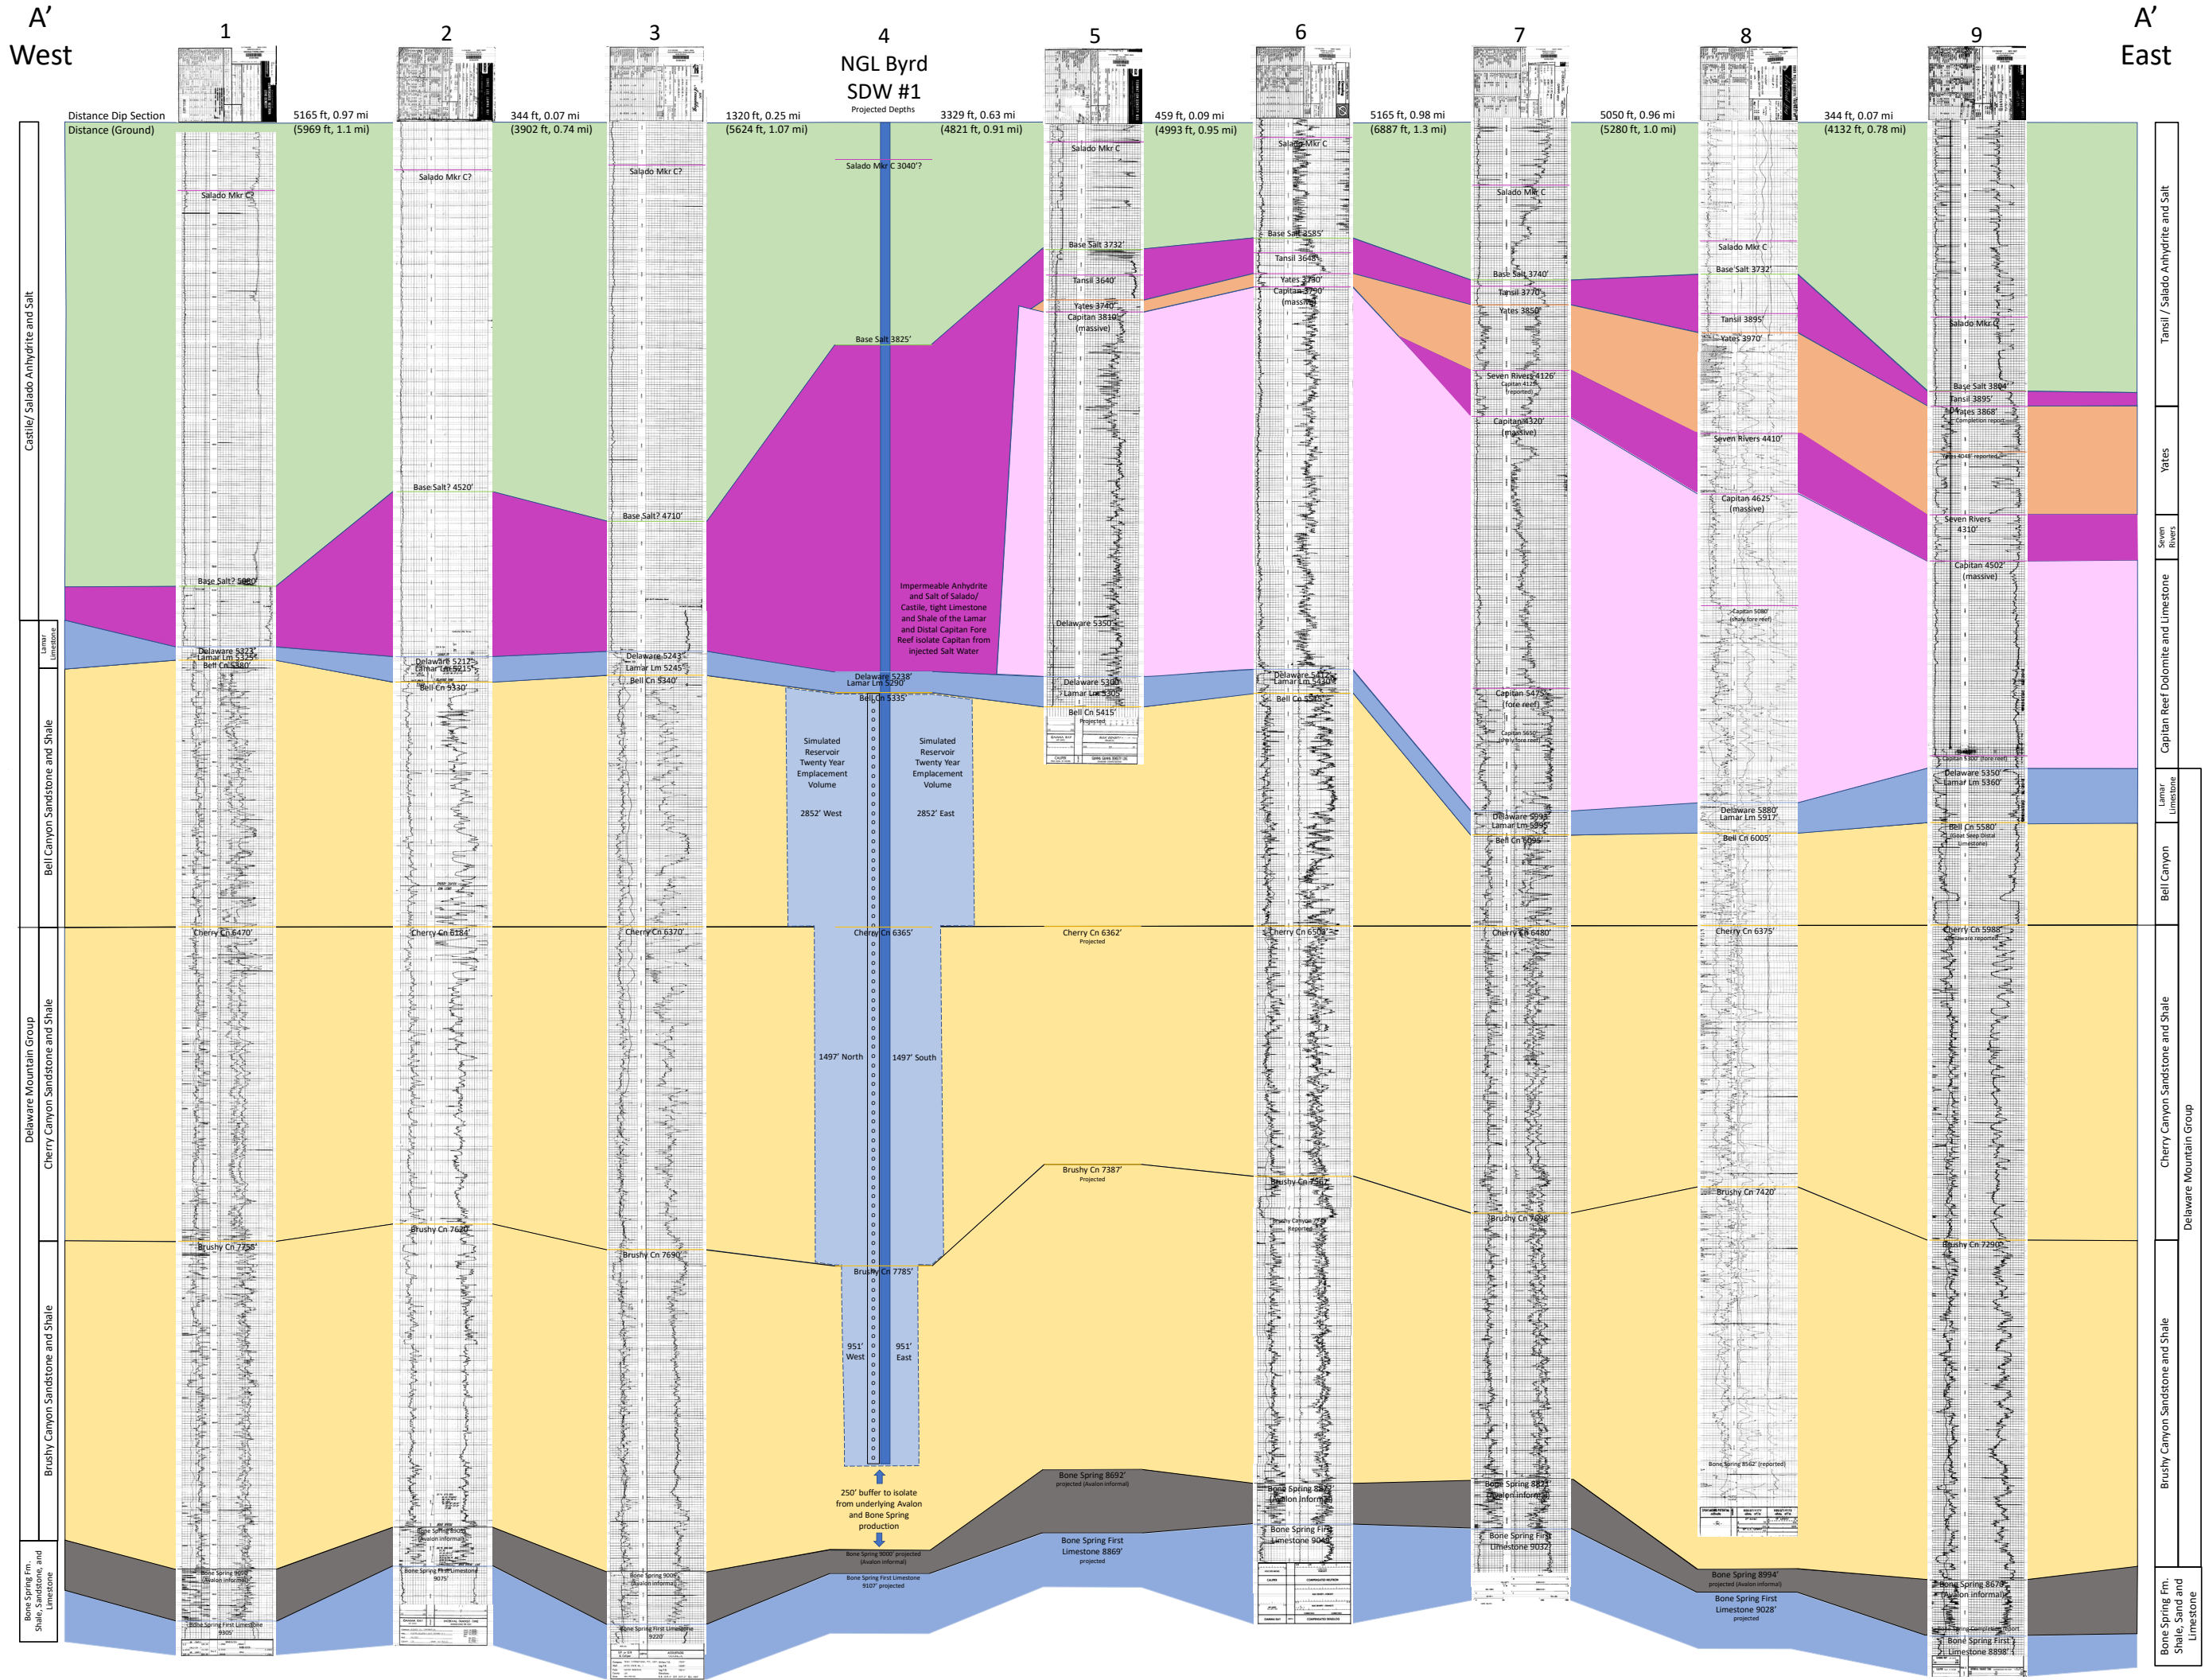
A'
West

1

2

3

4
NGL Byrd
SDW #1
Projected Depths

5

6

7

8

9

A'
East

Distance Dip Section
Distance (Ground)

5165 ft, 0.97 mi
(5969 ft, 1.1 mi)

344 ft, 0.07 mi
(3902 ft, 0.74 mi)

1320 ft, 0.25 mi
(5624 ft, 1.07 mi)

3329 ft, 0.63 mi
(4821 ft, 0.91 mi)

459 ft, 0.09 mi
(4993 ft, 0.95 mi)

5165 ft, 0.98 mi
(6887 ft, 1.3 mi)

5050 ft, 0.96 mi
(5280 ft, 1.0 mi)

344 ft, 0.07 mi
(4132 ft, 0.78 mi)

Castile/ Salado Anhydrite and Salt

Lamar Limestone

Bell Canyon Sandstone and Shale

Delaware Mountain Group

Cherry Canyon Sandstone and Shale

Brushy Canyon Sandstone and Shale

Bone Spring Fm. Shale, Sandstone, and Limestone

Salado Mkr C?
Base Salt? 5080'
Delaware 5323'
Lamar Lm 5324'
Bell Cn 5380'
Cherry Cn 6470'
Brushy Cn 7755'
Bone Spring 9000'
(Avalon informal)
Bone Spring First Limestone 9305'

Salado Mkr C?
Base Salt? 4520'
Delaware 5212'
Lamar Lm 5215'
Bell Cn 5330'
Cherry Cn 6184'
Brushy Cn 7620'
Bone Spring 8xxx'
(Avalon informal)
Bone Spring First Limestone 9075'

Salado Mkr C?
Base Salt? 4710'
Delaware 5243'
Lamar Lm 5245'
Bell Cn 5340'
Cherry Cn 6370'
Brushy Cn 7690'
Bone Spring 9000'
(Avalon informal)
Bone Spring First Limestone 9220'

Salado Mkr C 3040'?
Base Salt 3825'
Impermeable Anhydrite and Salt of Salado/ Castile, tight Limestone and Shale of the Lamar and Distal Capitan Fore Reef isolate Capitan from injected Salt Water
Delaware 5238'
Lamar Lm 5290'
Bell Cn 5335'
Simulated Reservoir Twenty Year Emplacement Volume
2852' West
Simulated Reservoir Twenty Year Emplacement Volume
2852' East
Cherry Cn 6365'
1497' North
1497' South
Brushy Cn 7785'
951' West
951' East
250' buffer to isolate from underlying Avalon and Bone Spring production
Bone Spring 9000' projected
(Avalon informal)
Bone Spring First Limestone 9107' projected

Salado Mkr C
Base Salt 3732'
Tansil 3640'
Yates 3740'
Capitan 3810'
(massive)
Delaware 5350'
Delaware 5300'
Lamar Lm 5305'
Bell Cn 5415'
Projected
Cherry Cn 6362'
Projected
Brushy Cn 7387'
Projected
Bone Spring 8692'
projected (Avalon informal)
Bone Spring First Limestone 8869'
projected

Salado Mkr C
Base Salt 3585'
Tansil 3648'
Yates 3730'
Capitan 3790'
(massive)
Delaware 5410'
Lamar Lm 5420'
Bell Cn 5505'
Cherry Cn 6503'
Brushy Cn 7567'
Brushy Canyon projected
Bone Spring 8822'
(Avalon informal)
Bone Spring First Limestone 9040'

Salado Mkr C
Base Salt 3740'
Tansil 3770'
Yates 3850'
Seven Rivers 4126'
Capitan 4125' (reported)
Capitan 4320'
(massive)
Capitan 5475'
(fore reef)
Capitan 5650'
(distal fore reef)
Delaware 5593'
Lamar Lm 5595'
Bell Cn 5695'
Cherry Cn 6480'
Brushy Cn 7608'
Bone Spring 8821'
(Avalon informal)
Bone Spring First Limestone 9032'

Salado Mkr C
Base Salt 3732'
Tansil 3895'
Yates 3970'
Seven Rivers 4410'
Capitan 4625'
(massive)
Capitan 5080'
(likely fore reef)
Delaware 5880'
Lamar Lm 5917'
Bell Cn 6005'
Cherry Cn 6375'
Brushy Cn 7420'
Bone Spring 8562' (reported)
Bone Spring 8994'
projected (Avalon informal)
Bone Spring First Limestone 9028'
projected

Salado Mkr C
Base Salt 3804'
Tansil 3895'
Yates 3868'
completion report
Yates 4048' reported
Seven Rivers 4310'
Capitan 4502'
(massive)
Capitan 5300' (fore reef)
Delaware 5350'
Lamar Lm 5360'
Bell Cn 5580'
(Goat Seep distal Limestone)
Cherry Cn 5988'
Delaware reported
Brushy Cn 7290'
Bone Spring 8679'
(Avalon informal)
Bone Spring First Limestone 8898'

Tansil / Salado Anhydrite and Salt

Yates

Seven Rivers

Capitan Reef Dolomite and Limestone

Lamar Limestone

Bell Canyon

Cherry Canyon Sandstone and Shale

Delaware Mountain Group

Brushy Canyon Sandstone and Shale

Bone Spring Fm. Shale, Sand and Limestone